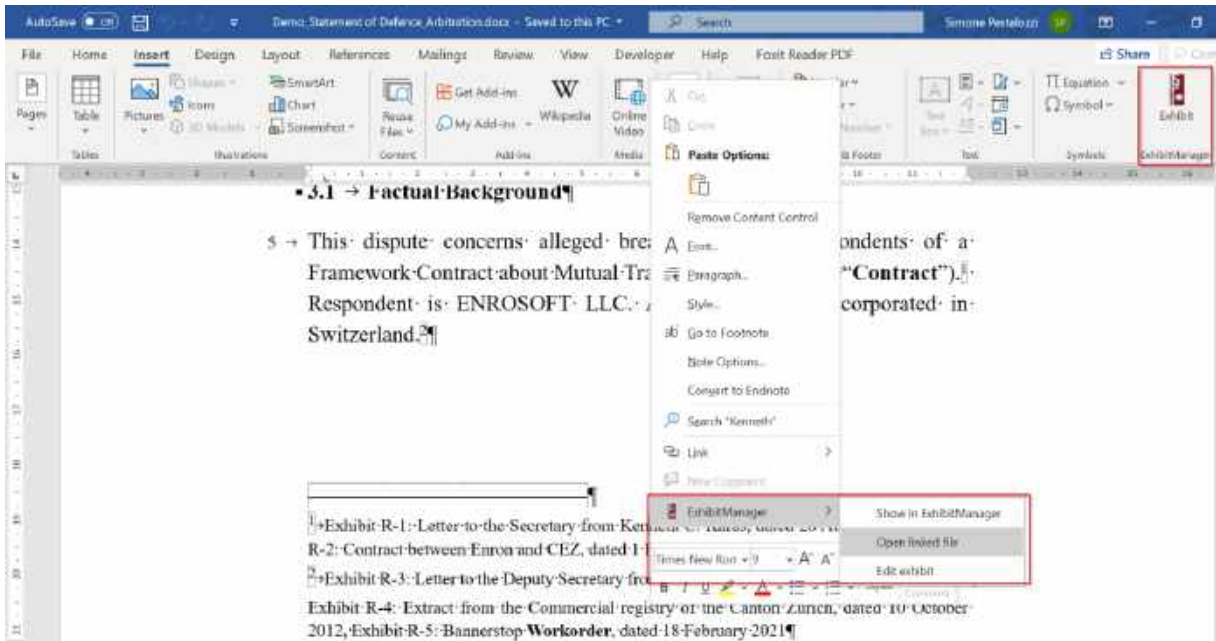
AutoSave Off Demo_Statement of Defence Arbitration.docx - Saved to this PC Search Simone Pestalozzi SP

File Home Insert Design Layout References Mailings Review View Developer Help Foxit Reader PDF Share

Pages Table Pictures Shapes Icons 3D Models SmartArt Chart Screenshot Reuse Files Get Add-ins My Add-ins Wikipedia Online Video Equation Symbol Exhibit

Tables Illustrations Content Add-ins Media Text Symbols ExhibitManager

3.1 → Factual Background¶

5 → This dispute concerns alleged brea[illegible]ondents of a Framework Contract about Mutual Tra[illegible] "Contract"). Respondent is ENROSOFT LLC. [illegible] corporated in Switzerland.¶

Cut
Copy
Paste Options:
Remove Content Control
Font...
Paragraph...
Style...
Go to Footnote
Note Options...
Convert to Endnote
Search "Kenneth"
Link
New Comment
ExhibitManager

Show in ExhibitManager
Open linked file
Edit exhibit

Times New Rom 9 A A

1 → Exhibit R-1: Letter to the Secretary from Ken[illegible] dated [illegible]
R-2: Contract between Enron and CEZ, dated 1 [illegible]
2 → Exhibit R-3: Letter to the Deputy Secretary fro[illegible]
Exhibit R-4: Extract from the Commercial registry of the Canton Zurich, dated 10 October 2012, Exhibit R-5: Bannerstop Workorder, dated 18 February 2021¶